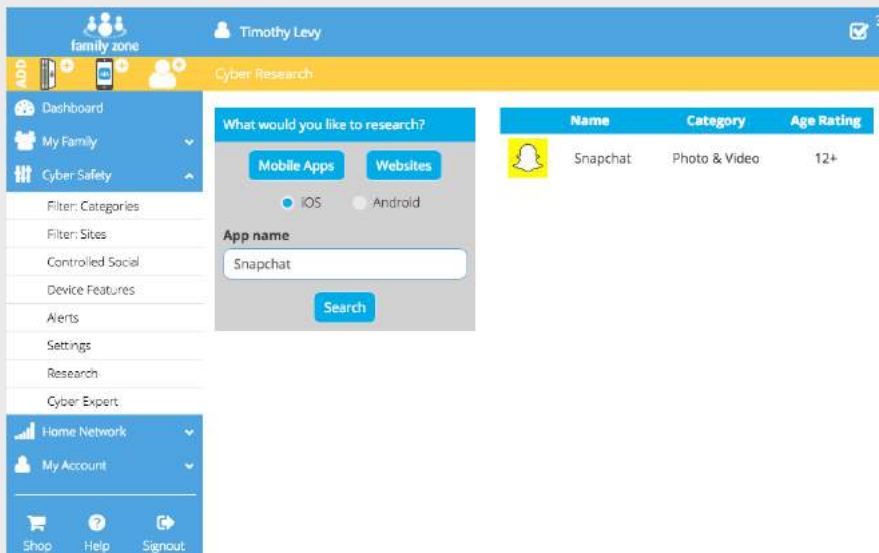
family zone

Timothy Levy

ADD

Cyber Research

Dashboard

My Family

Cyber Safety

Filter: Categories

Filter: Sites

Controlled Social

Device Features

Alerts

Settings

Research

Cyber Expert

Home Network

My Account

Shop Help Signout

What would you like to research?

Mobile Apps Websites

iOS Android

App name

Snapchat

Search

| | Name | Category | Age Rating |
|---|---|---|---|
| | Snapchat | Photo & Video | 12+ |